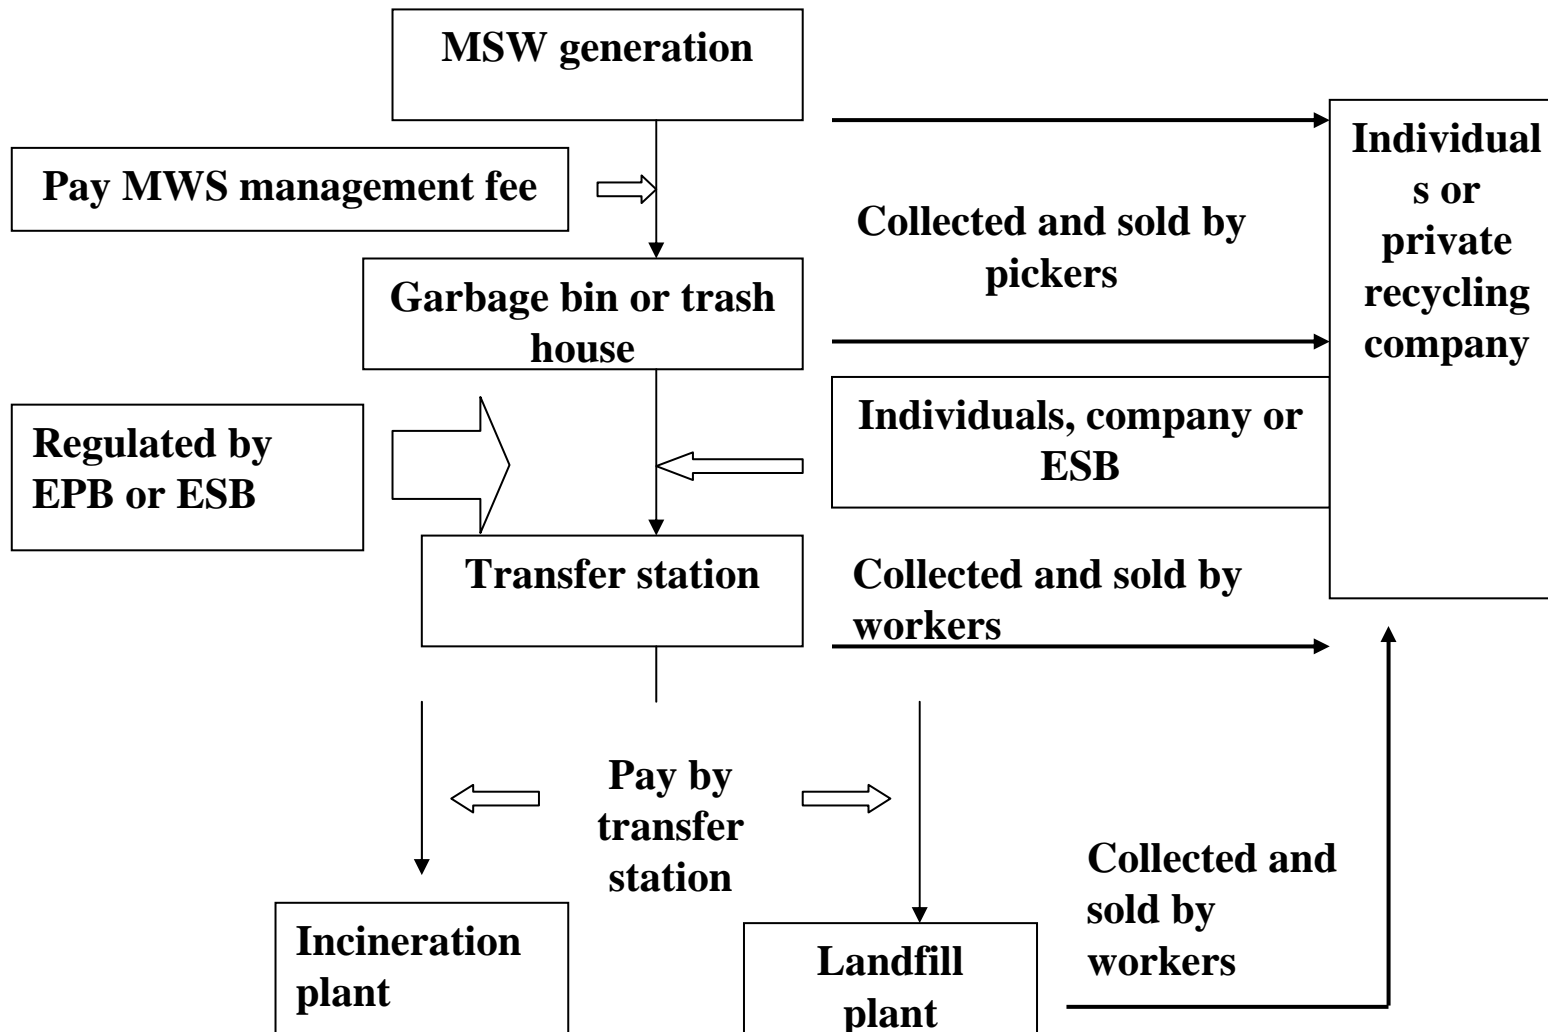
MSW generation

Pay MWS management fee

Collected and sold by pickers

Individual s or private recycling company

Garbage bin or trash house

Regulated by EPB or ESB

Individuals, company or ESB

Transfer station

Collected and sold by workers

Pay by transfer station

Collected and sold by workers

Incineration plant

Landfill plant